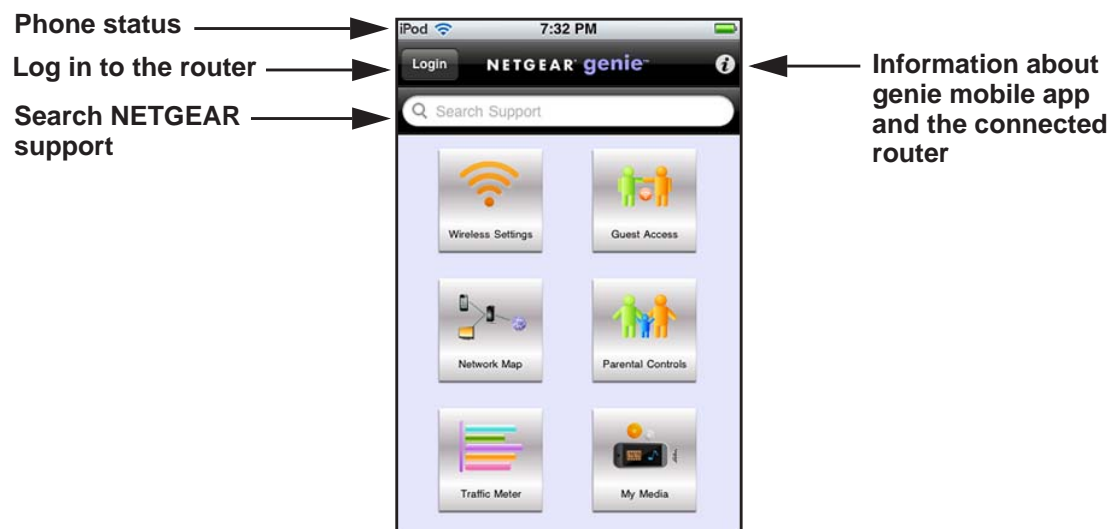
Phone status

Log in to the router

Search NETGEAR support

iPod 7:32 PM

Login NETGEAR genie

Search Support

Information about genie mobile app and the connected router

Wireless Settings

Guest Access

Network Map

Parental Controls

Traffic Meter

My Media